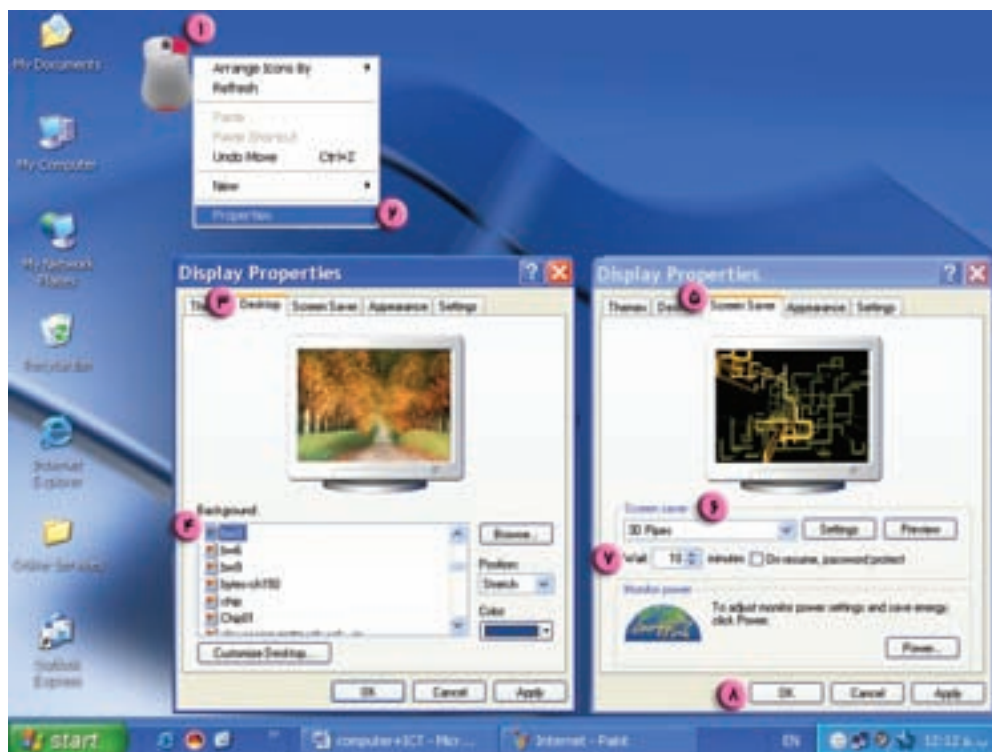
My Documents

My Computer

My Network Places

Recycle Bin

Internet Explorer

Online Services

Outlook Express

۱

Arrange Icons By
Refresh
Paste
Paste Shortcut
Undo Move Ctrl+Z
New
Properties

۲

Display Properties

?

۳

Themes Desktop Screen Saver Appearance Settings

Background:

۴

bw4
bw5
bytes-ch1f82
chap
Chap01
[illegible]

Browse...

Position:
Stretch

Color:

Customize Desktop...

OK Cancel Apply

Display Properties

?

۵

Themes Desktop Screen Saver Appearance Settings

Screen saver

۶

3D Pipes

Settings Preview

۷

Wait: 10 minutes On resume, password protect

Monitor power

To adjust monitor power settings and save energy, click Power.

Power...

۸

OK Cancel Apply

start

computer+ICT - Micr...

Internet - Paint

EN

12:12 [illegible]